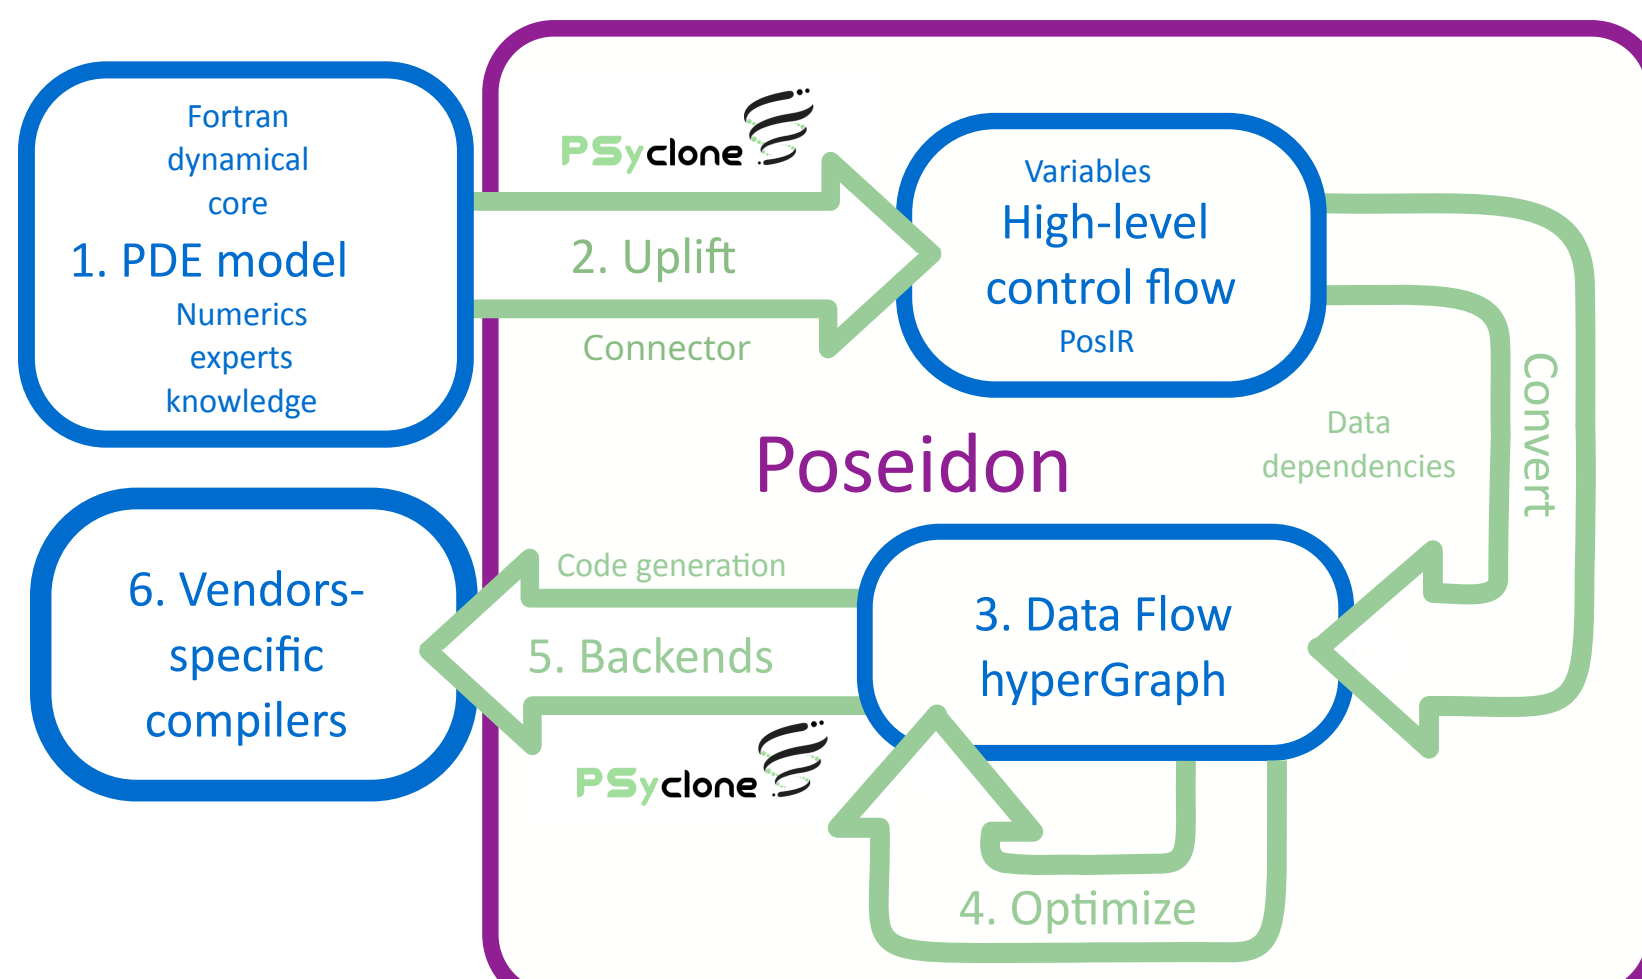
Fortran dynamical core

1. PDE model

Numerics experts knowledge

PSyclone

2. Uplift

Connector

Variables

High-level control flow

PosIR

Convert

Data dependencies

Poseidon

6. Vendors-specific compilers

Code generation

5. Backends

PSyclone

3. Data Flow hyperGraph

4. Optimize